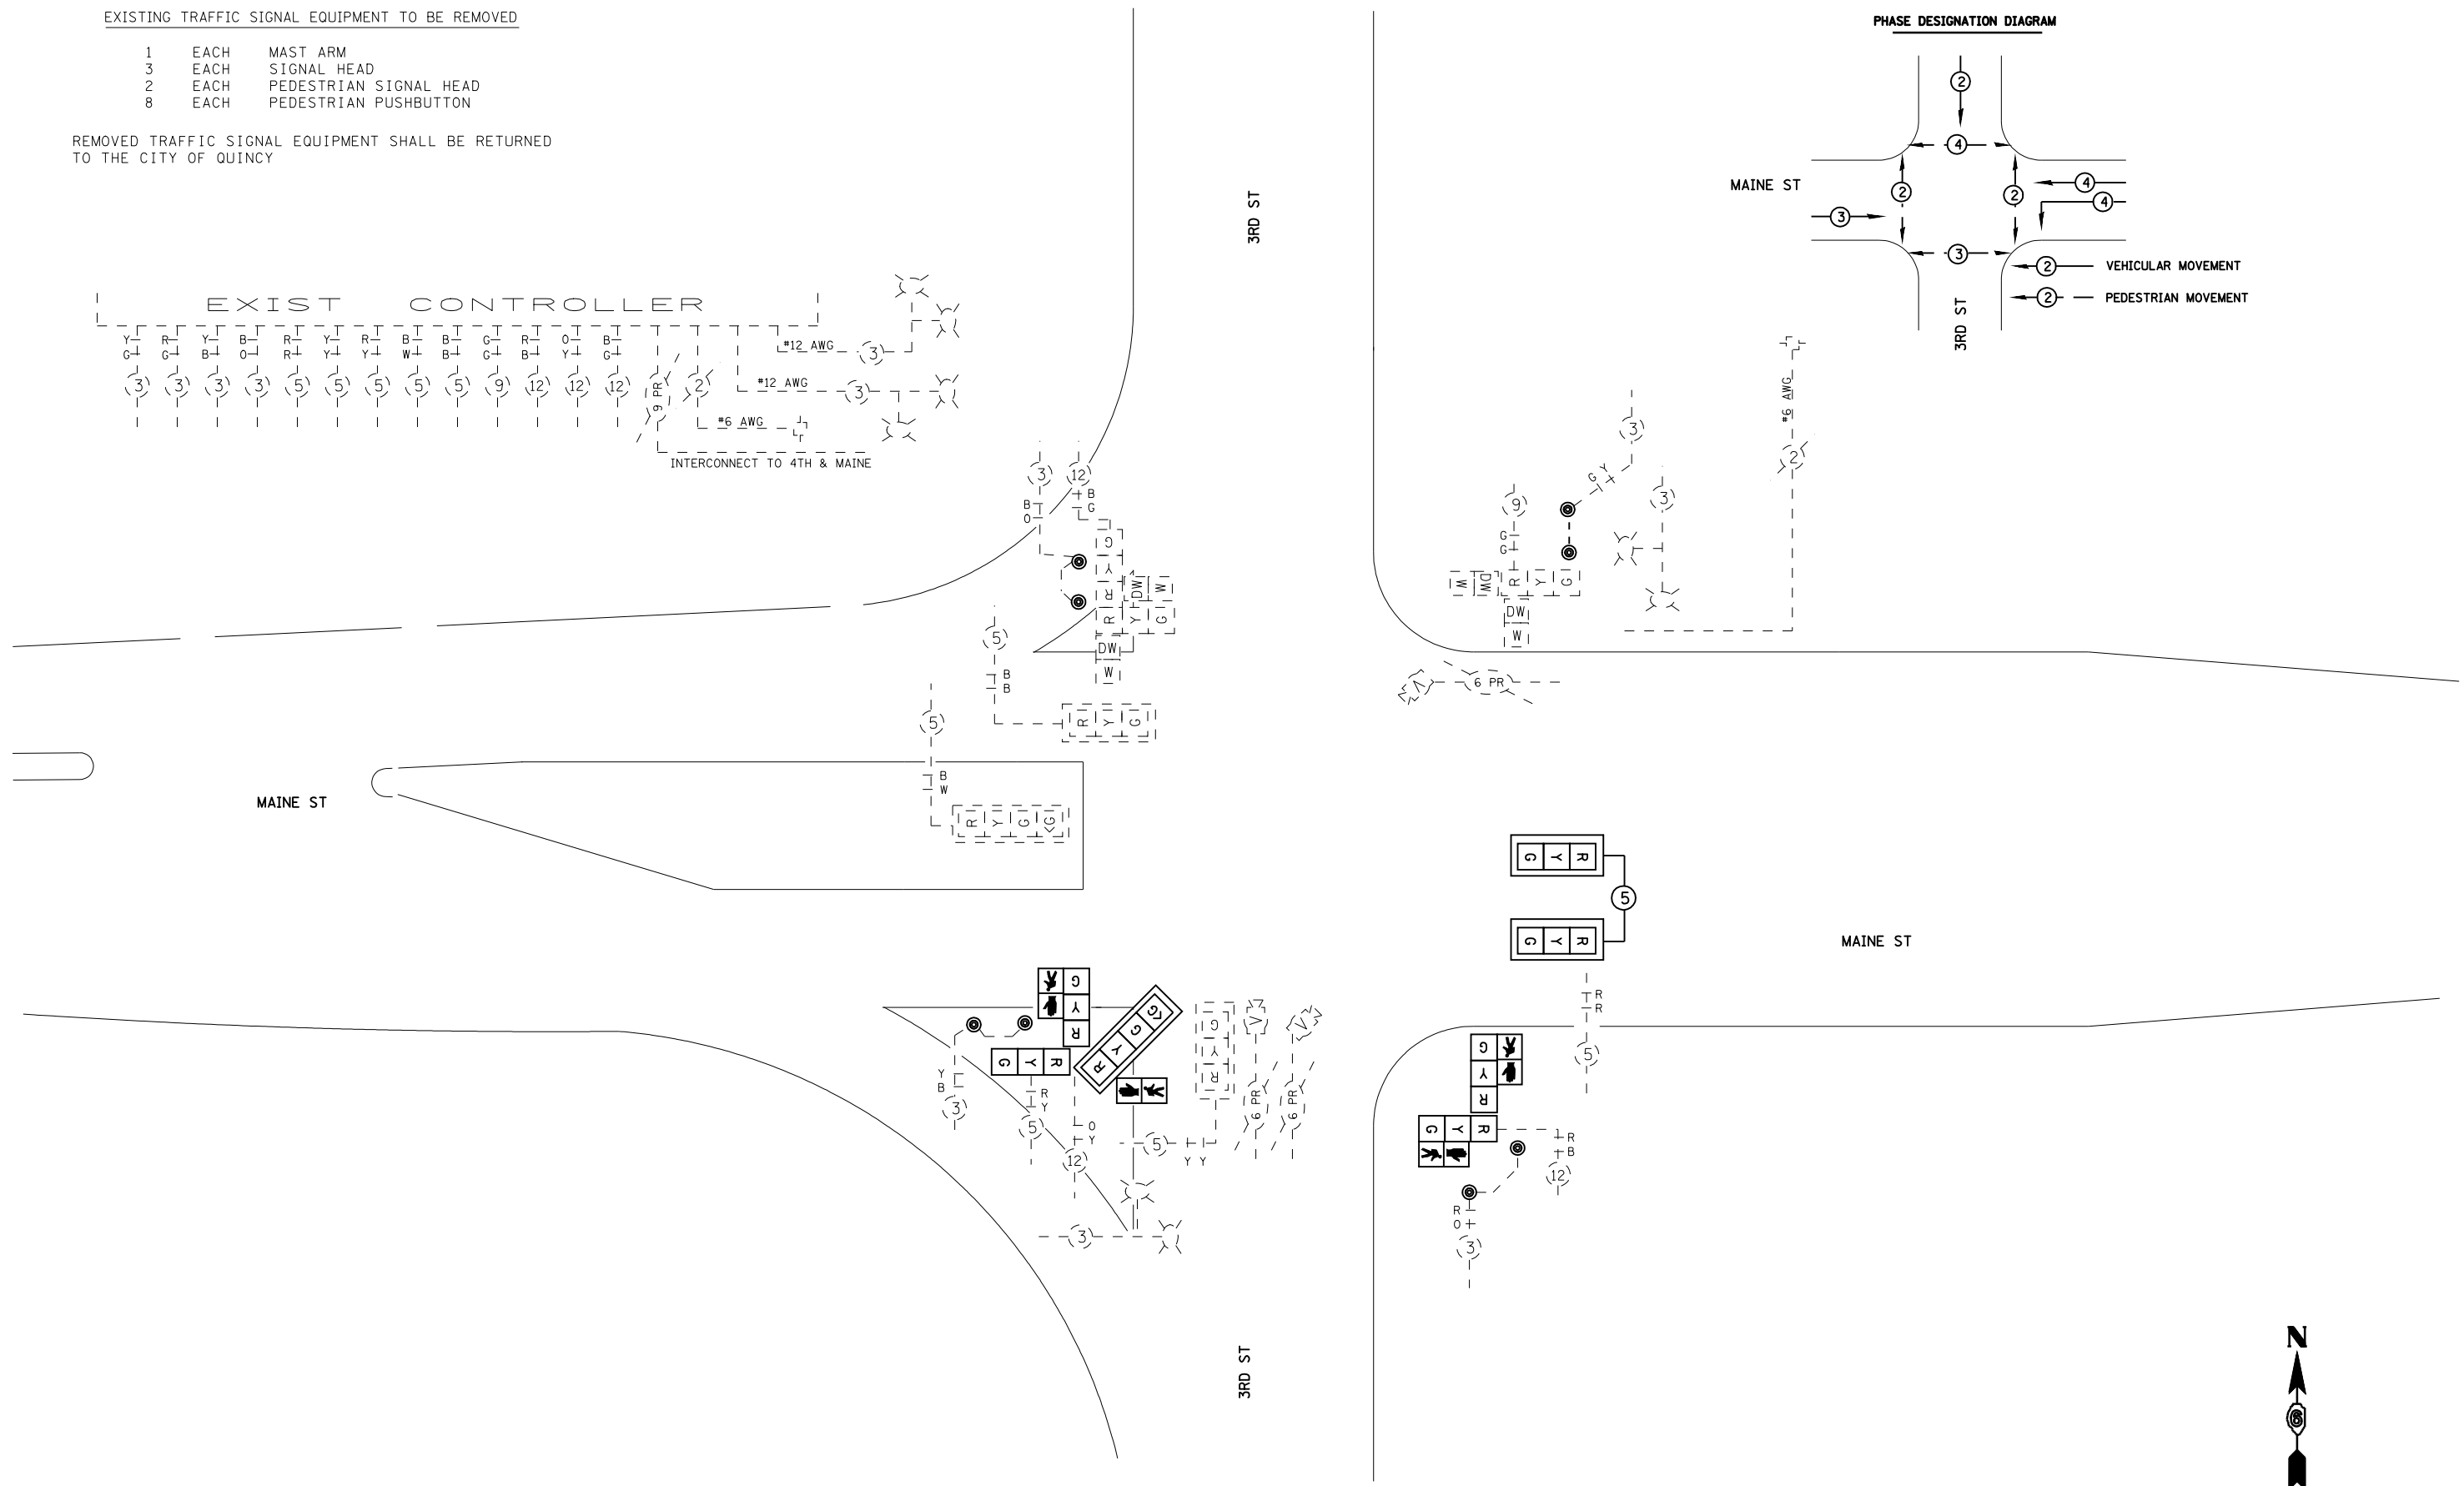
EXISTING TRAFFIC SIGNAL EQUIPMENT TO BE REMOVED

1 EACH MAST ARM
3 EACH SIGNAL HEAD
2 EACH PEDESTRIAN SIGNAL HEAD
8 EACH PEDESTRIAN PUSHBUTTON

REMOVED TRAFFIC SIGNAL EQUIPMENT SHALL BE RETURNED TO THE CITY OF QUINCY

EXIST CONTROLLER

Y G 3 R G 3 Y B 3 B O 3 R R 5 Y Y 5 R Y 5 B W 5 B B 5 G G 9 R B 12 O Y 12 B G 12

9 PR 2 #12 AWG 3 #12 AWG 3 #6 AWG

INTERCONNECT TO 4TH & MAINE

3RD ST

PHASE DESIGNATION DIAGRAM

MAINE ST

2 4 2 2 4 4 3 3

3RD ST

2 VEHICULAR MOVEMENT
2 PEDESTRIAN MOVEMENT

#6 AWG 2

3 12 B O B G

G Y R DW W R Y G DW W

5 B B R Y G

5 B W R Y G G

MAINE ST

3 9 G Y 3 G G W DW R Y G DW W

6 PR

G Y R 5 G Y R

MAINE ST

R R 5

G Y R G Y R G Y R G Y R

Y B 3 5 R Y O Y 12 5 Y Y 6 PR 6 PR 3

G Y R G Y R R B 12 R O 3

3RD ST

N